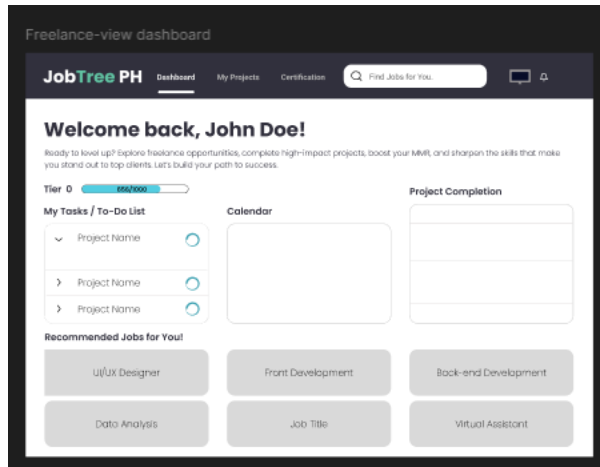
Freelance-view dashboard

JobTree PH Dashboard My Projects Certification Find Jobs for You.

Welcome back, John Doe!

Ready to level up? Explore freelance opportunities, complete high-impact projects, boost your MMR, and sharpen the skills that make you stand out to top clients. Let's build your path to success.

Tier 0 656/1000

My Tasks / To-Do List

Project Name

Project Name

Project Name

Calendar

Project Completion

Recommended Jobs for You!

UI/UX Designer

Front Development

Back-end Development

Data Analysis

Job Title

Virtual Assistant